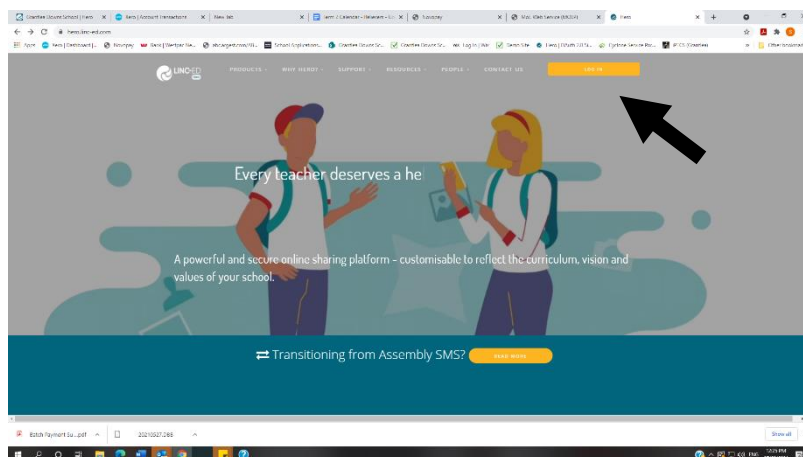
Grantlee Downs School | Hero × | Hero | Account Transactions × | New tab × | Term 2 Calendar - Waiwera - S... × | Novopay × | MoE IDeS Service (B02A) × | Hero × +

hero.linc-ed.com

Apps | Hero | Dashboard |... | Novopay | Bank | Westpac ... | abcargent.com/B... | School Applications... | Grantlee Downs Sc... | Grantlee Downs Sc... | Log In | Wiki | Sector Site | Hero | DEdS... | Cyclone Service Po... | IPCS Kitestaw | Other bookmarks

LINC-ED PRODUCTS WHY HERO? SUPPORT RESOURCES PEOPLE CONTACT US LOG IN

Every teacher deserves a he

A powerful and secure online sharing platform – customisable to reflect the curriculum, vision and values of your school.

⇄ Transitioning from Assembly SMS? READ MORE

Batch Payment Su....pdf ^ 20210527.288 ^ Show all